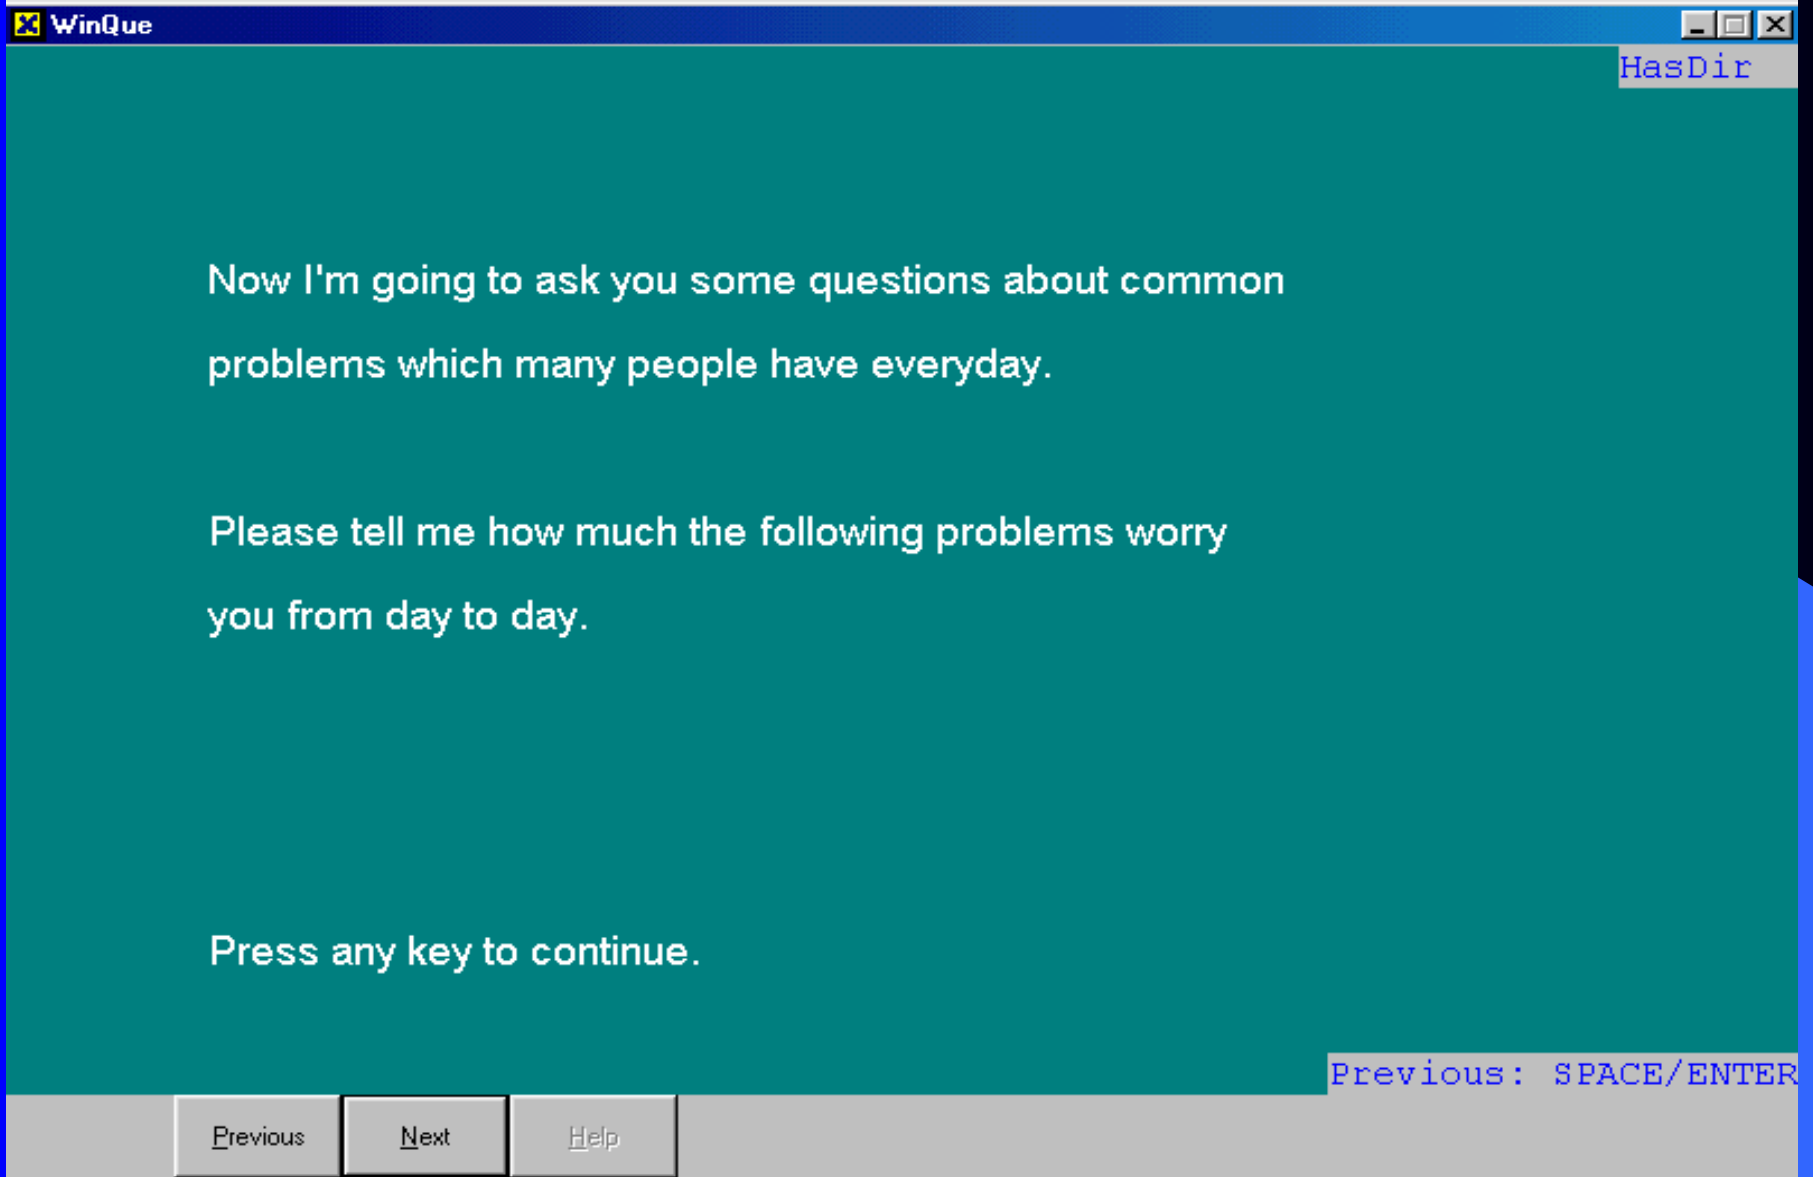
WinQue

HasDir

Now I'm going to ask you some questions about common problems which many people have everyday.

Please tell me how much the following problems worry you from day to day.

Press any key to continue.

Previous: SPACE/ENTER

Previous

Next

Help